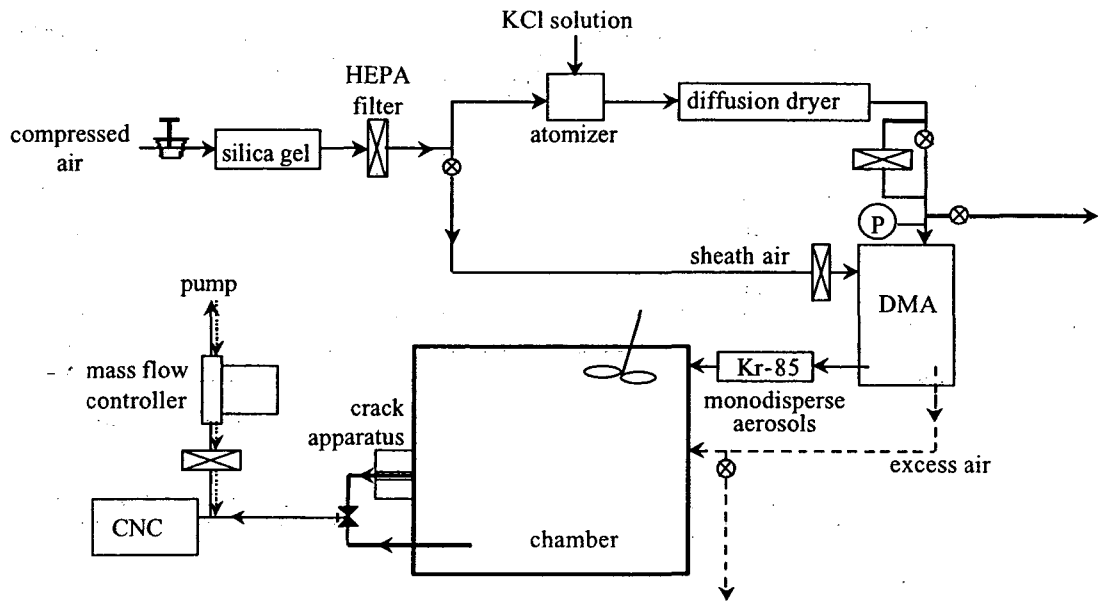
KCl solution

HEPA filter

compressed air

silica gel

atomizer

diffusion dryer

P

sheath air

DMA

pump

mass flow controller

Kr-85

monodisperse aerosols

crack apparatus

excess air

CNC

chamber